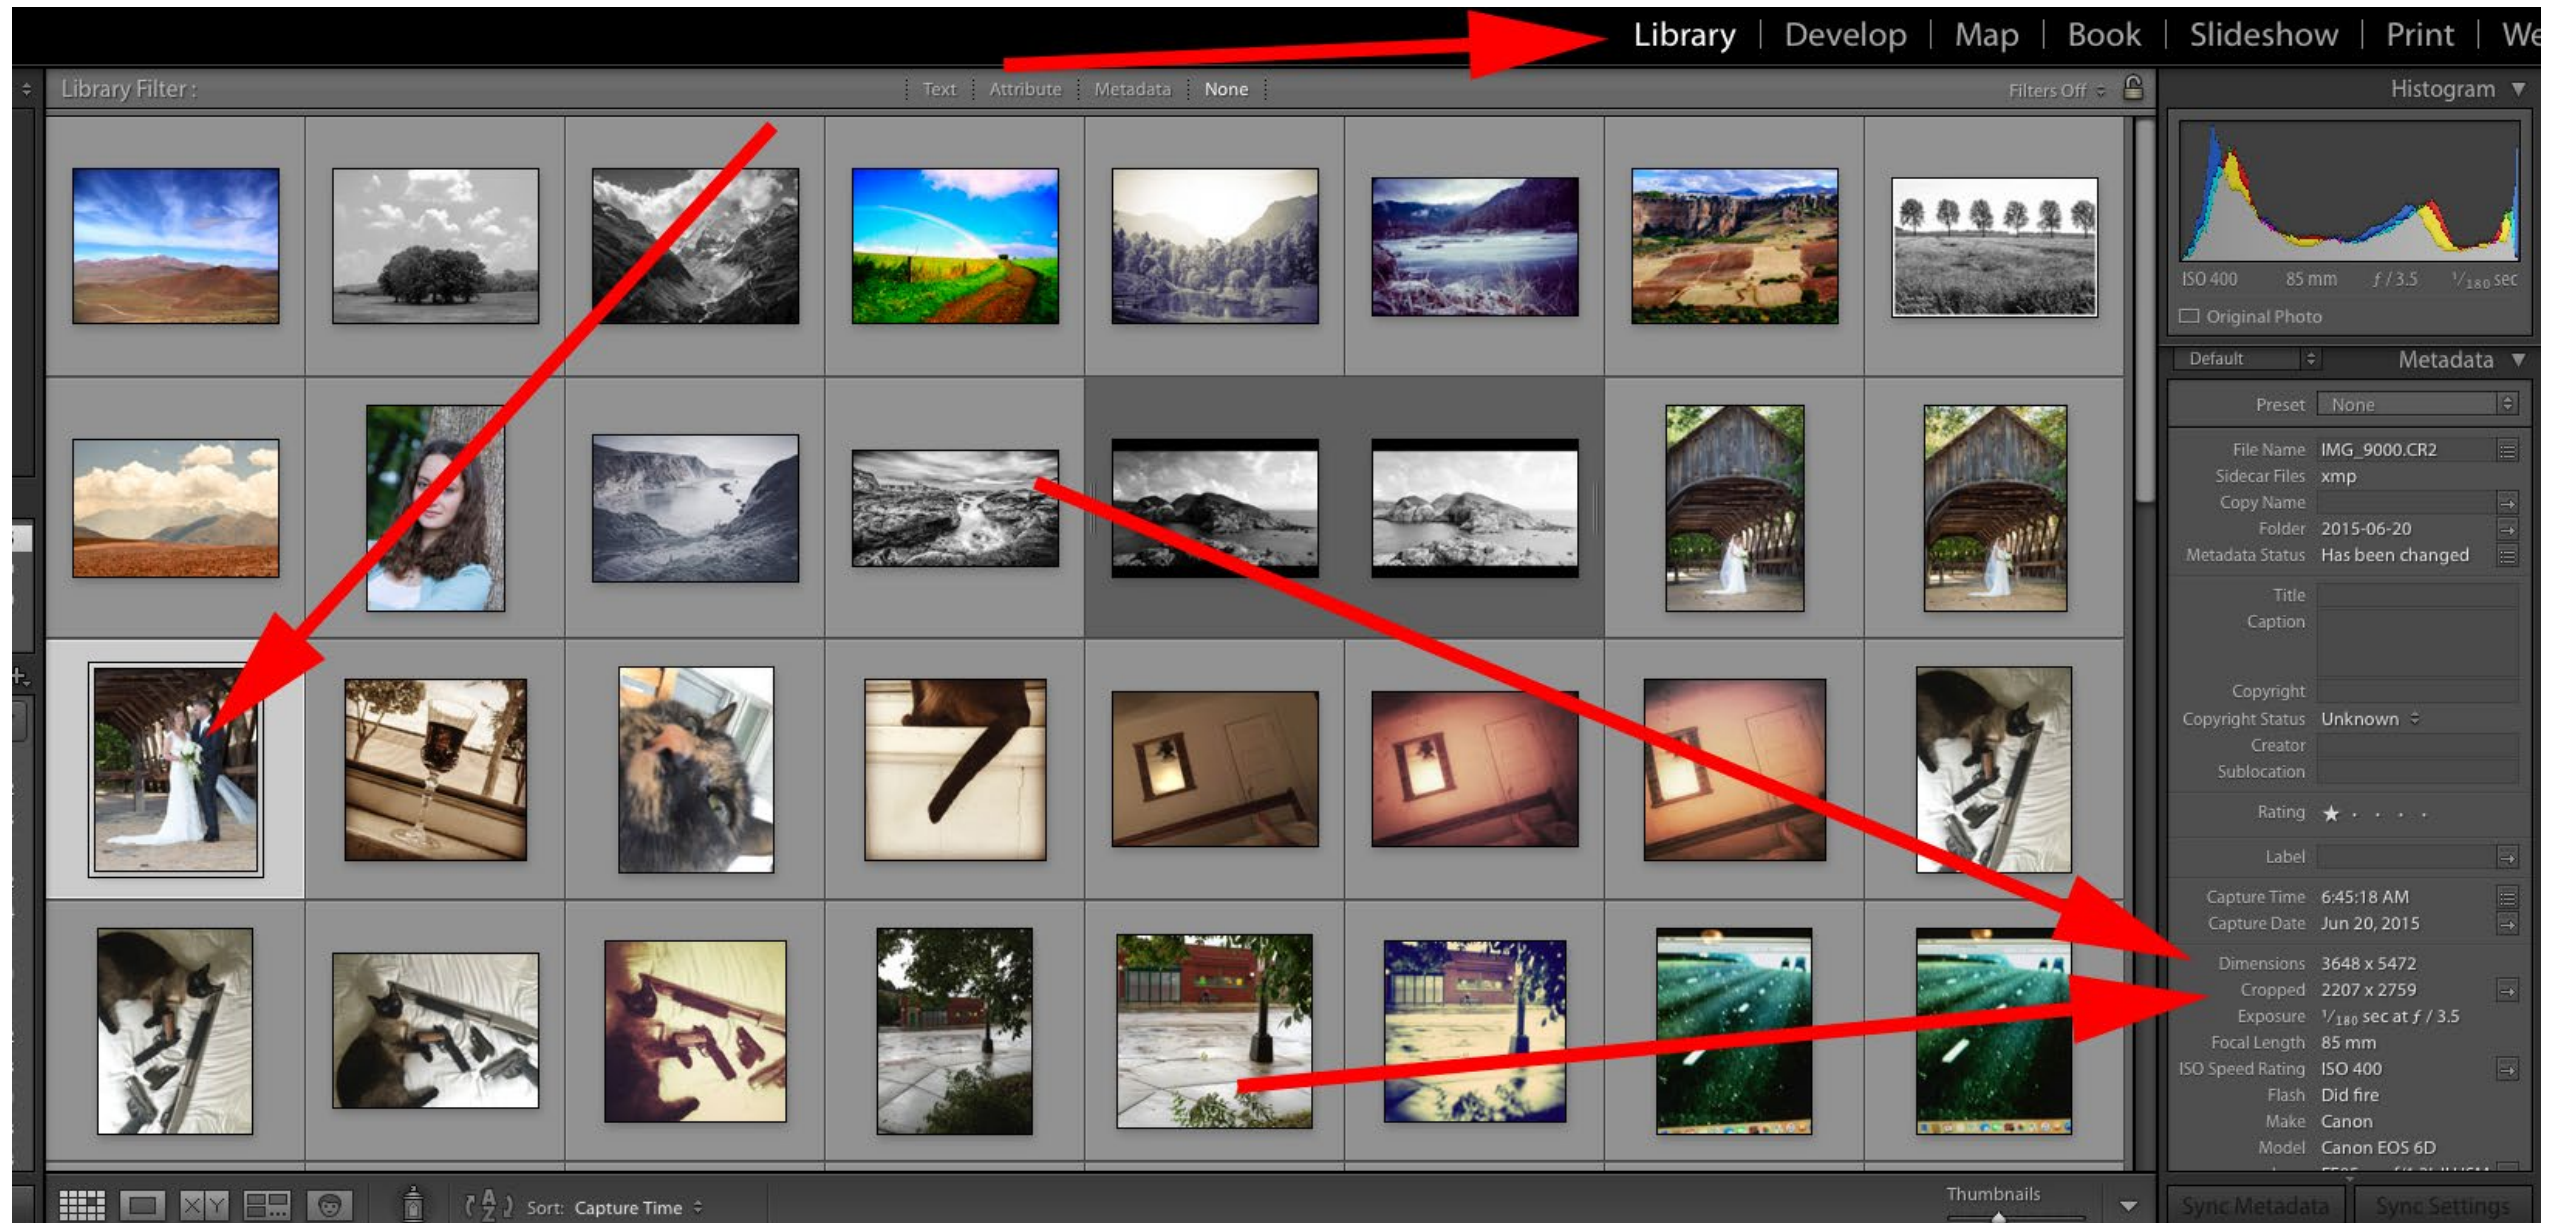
Library | Develop | Map | Book | Slideshow | Print | We

Library Filter :

Text Attribute Metadata None

Filters Off

Histogram

ISO 400 85 mm $f$ / 3.5 $^1/_{180}$ sec

Original Photo

Default

Metadata

Preset None

File Name IMG_9000.CR2
Sidecar Files xmp
Copy Name
Folder 2015-06-20
Metadata Status Has been changed

Title
Caption

Copyright
Copyright Status Unknown
Creator
Sublocation

Rating

Label

Capture Time 6:45:18 AM
Capture Date Jun 20, 2015

Dimensions 3648 x 5472
Cropped 2207 x 2759
Exposure $^1/_{180}$ sec at $f$ / 3.5
Focal Length 85 mm
ISO Speed Rating ISO 400
Flash Did fire
Make Canon
Model Canon EOS 6D

Sort: Capture Time

Thumbnails

Sync Metadata Sync Settings